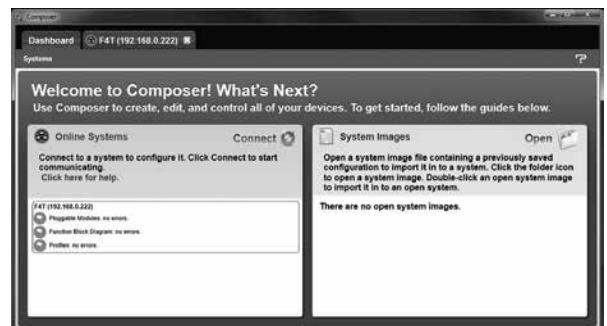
Dashboard F4T (192.168.0.222)

Systems

?

Welcome to Composer! What's Next?

Use Composer to create, edit, and control all of your devices. To get started, follow the guides below.

Online Systems

Connect

Connect to a system to configure it. Click Connect to start communicating.

Click here for help.

F4T (192.168.0.222)

Pluggable Modules: no errors.

Function Block Diagram: no errors.

Profiles: no errors.

System Images

Open

Open a system image file containing a previously saved configuration to import it in to a system. Click the folder icon to open a system image. Double-click an open system image to import it in to an open system.

There are no open system images.